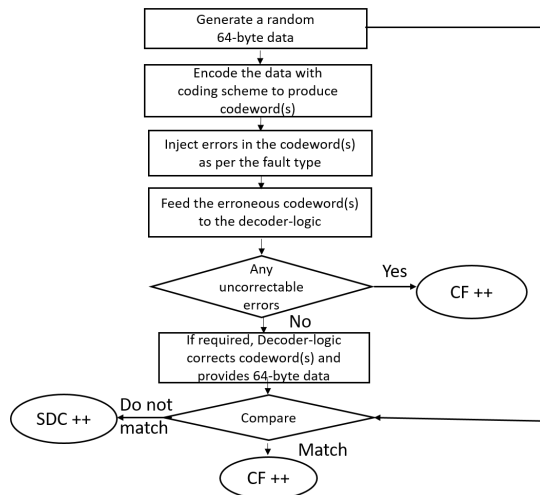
Generate a random 64-byte data

Encode the data with coding scheme to produce codeword(s)

Inject errors in the codeword(s) as per the fault type

Feed the erroneous codeword(s) to the decoder-logic

Any uncorrectable errors

Yes

CF ++

No

If required, Decoder-logic corrects codeword(s) and provides 64-byte data

SDC ++

Do not match

Compare

Match

CF ++